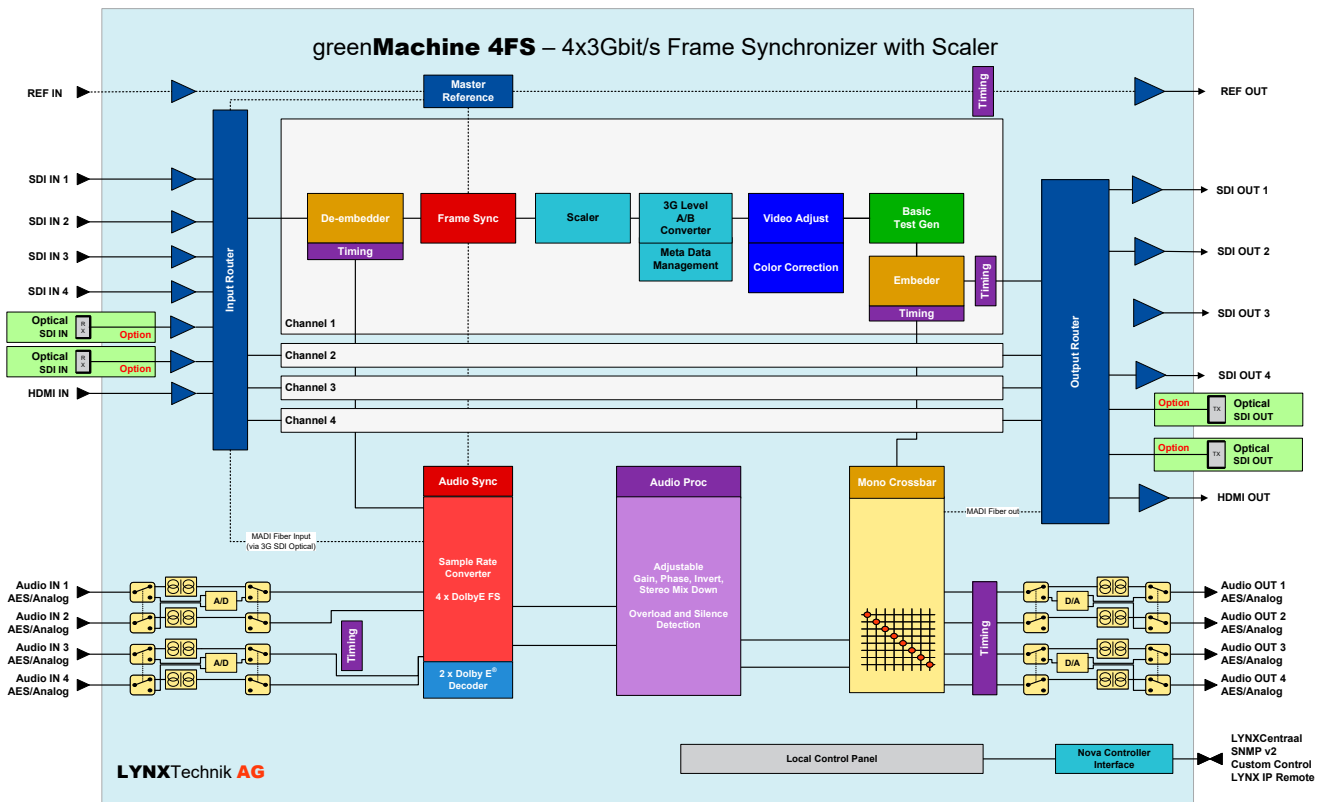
greenMachine 4FS – 4x3Gbit/s Frame Synchronizer with Scaler

REF IN
Master Reference
Timing
REF OUT

SDI IN 1
SDI IN 2
SDI IN 3
SDI IN 4
Optical SDI IN
RX
Option
Optical SDI IN
RX
Option
HDMI IN

Input Router

De-embedder
Timing
Frame Sync
Scaler
3G Level A/B Converter
Meta Data Management
Video Adjust
Color Correction
Basic Test Gen
Embeder
Timing
Timing
Channel 1
Channel 2
Channel 3
Channel 4

Output Router

SDI OUT 1
SDI OUT 2
SDI OUT 3
SDI OUT 4
Option
TX
Optical SDI OUT
Option
TX
Optical SDI OUT
HDMI OUT

MADI Fiber Input (via 3G SDI Optical)
MADI Fiber out

Audio Sync
Sample Rate Converter
4 x DolbyE FS
2 x Dolby E® Decoder
Timing

Audio Proc
Adjustable Gain, Phase, Invert, Stereo Mix Down
Overload and Silence Detection

Mono Crossbar
Timing

Audio IN 1 AES/Analog
Audio IN 2 AES/Analog
Audio IN 3 AES/Analog
Audio IN 4 AES/Analog
A/D
A/D

D/A
D/A
Audio OUT 1 AES/Analog
Audio OUT 2 AES/Analog
Audio OUT 3 AES/Analog
Audio OUT 4 AES/Analog

LYNXTechnik AG
Local Control Panel
Nova Controller Interface
LYNXCentraal
SNMP v2
Custom Control
LYNX IP Remote